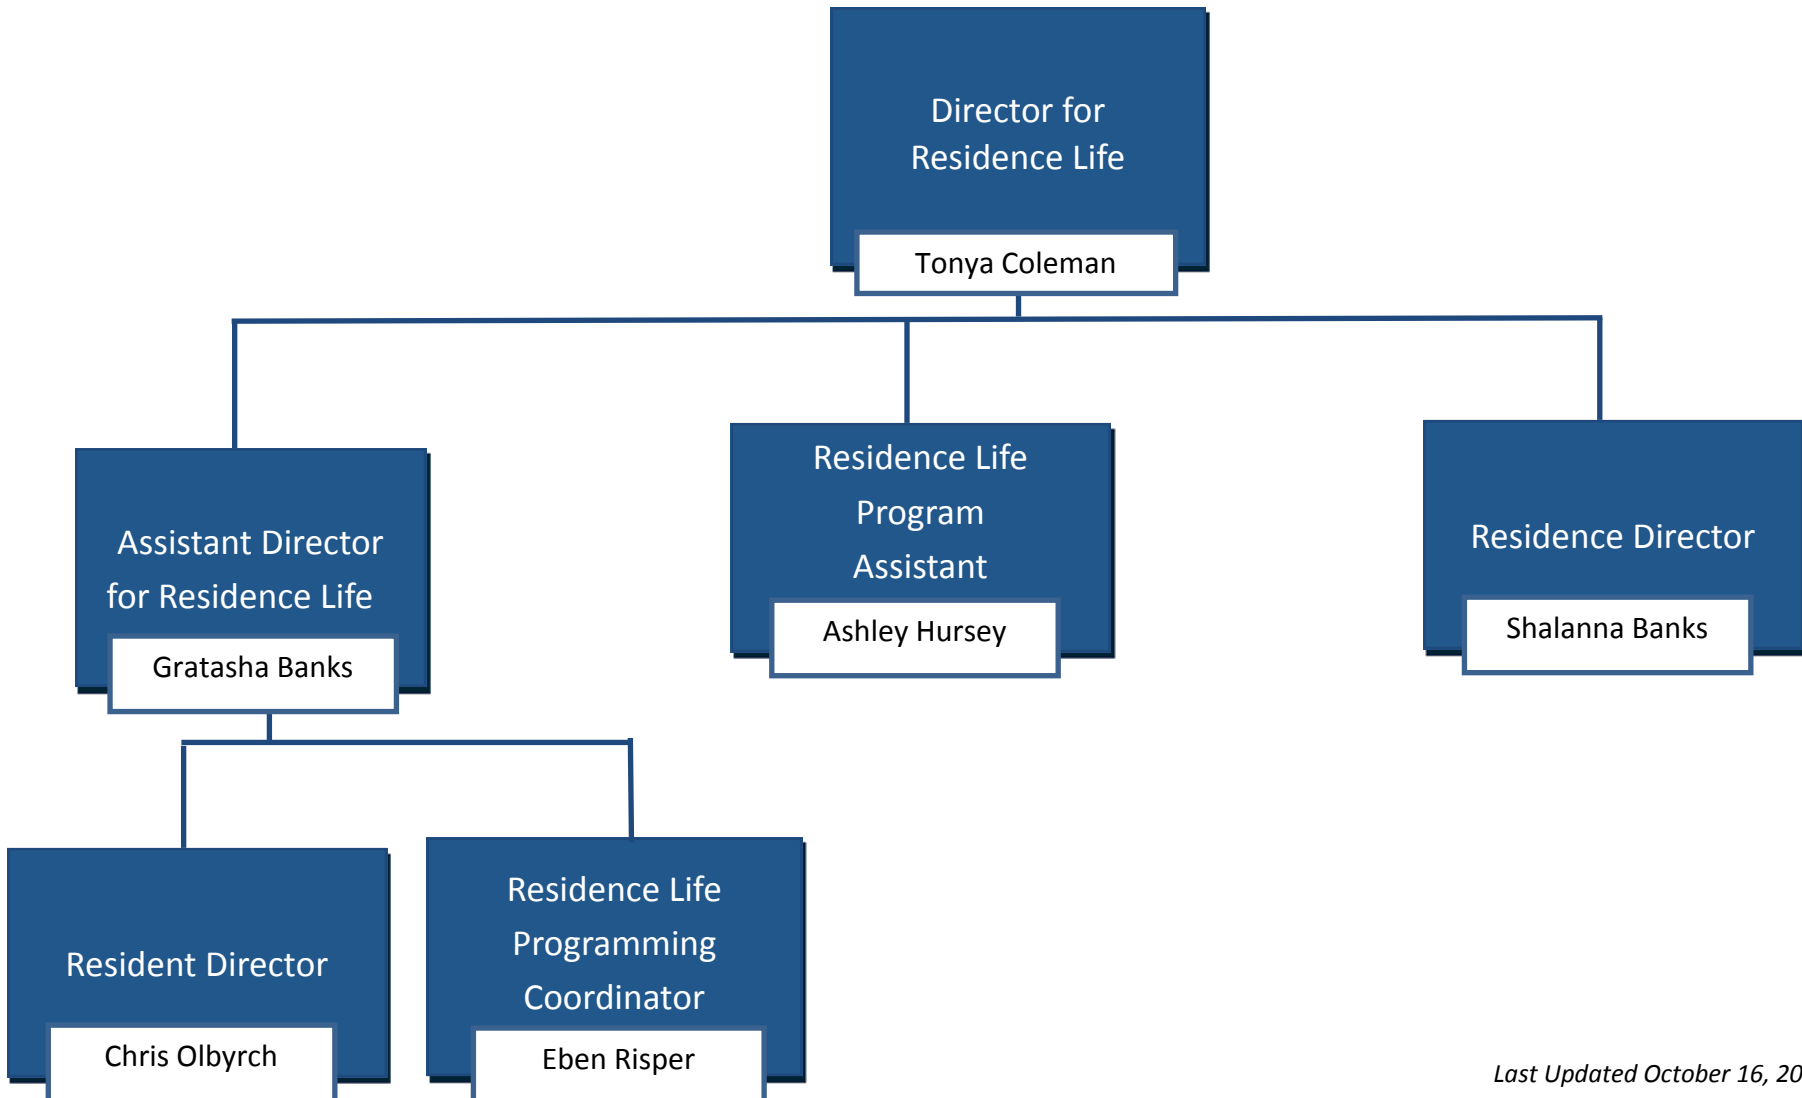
Director for Residence Life

Tonya Coleman

Assistant Director for Residence Life

Gratasha Banks

Residence Life Program Assistant

Ashley Hursey

Residence Director

Shalanna Banks

Resident Director

Chris Olbyrch

Residence Life Programming Coordinator

Eben Risper

Last Updated October 16, 20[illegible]